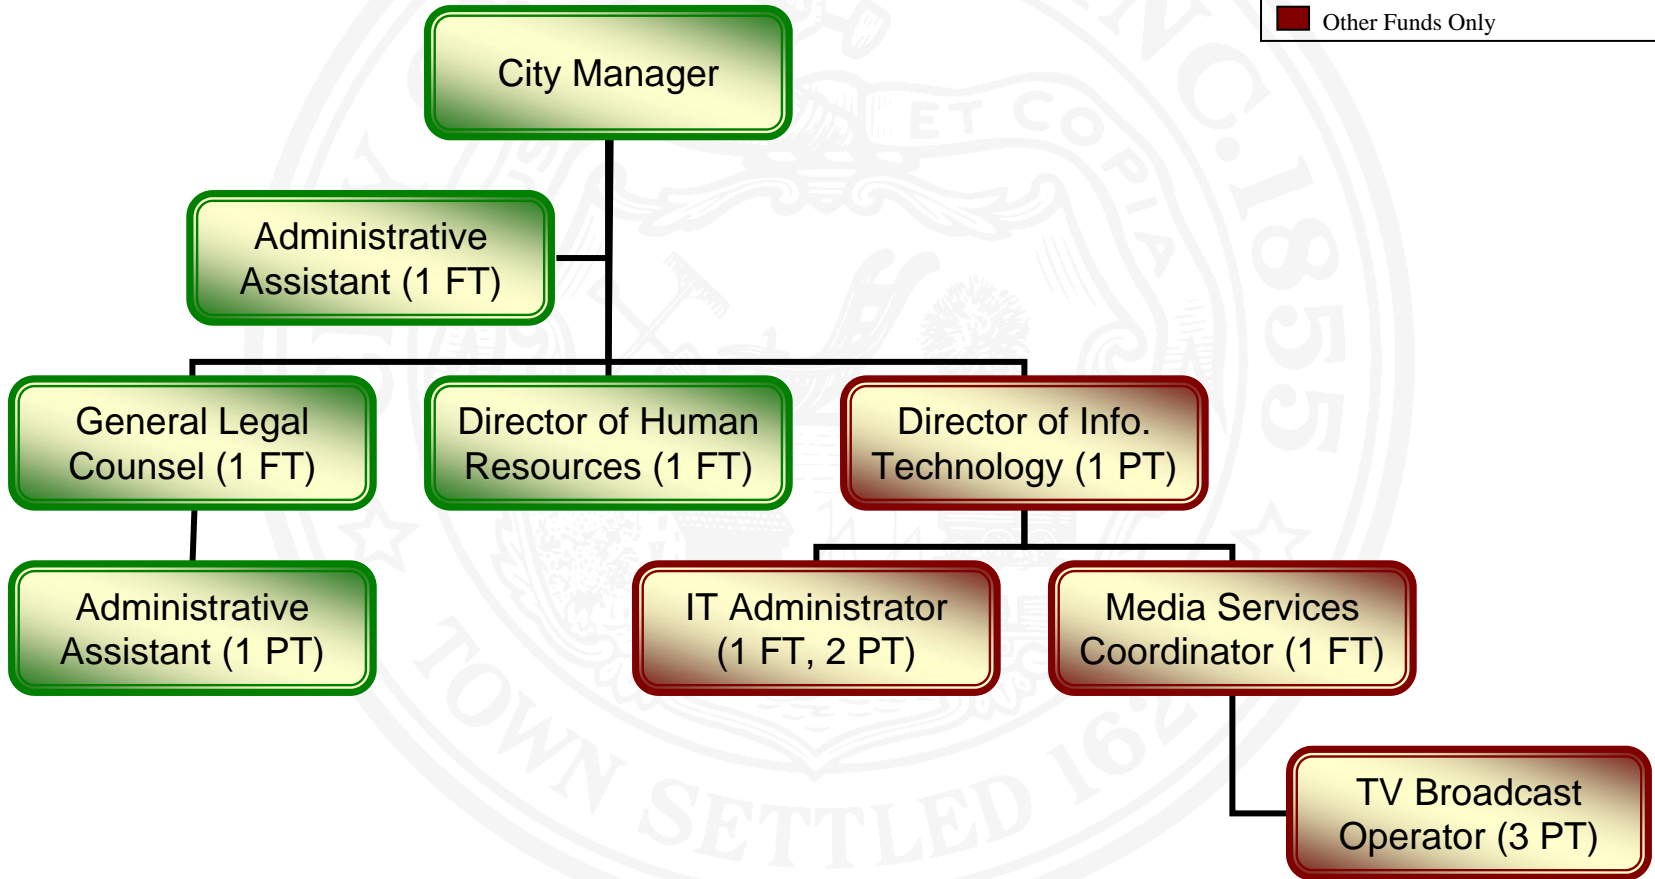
Other Funds Only

City Manager

Administrative Assistant (1 FT)

General Legal Counsel (1 FT)

Director of Human Resources (1 FT)

Director of Info. Technology (1 PT)

Administrative Assistant (1 PT)

IT Administrator (1 FT, 2 PT)

Media Services Coordinator (1 FT)

TV Broadcast Operator (3 PT)

ET COPIA

INC. 1855

TOWN SETTLED 162